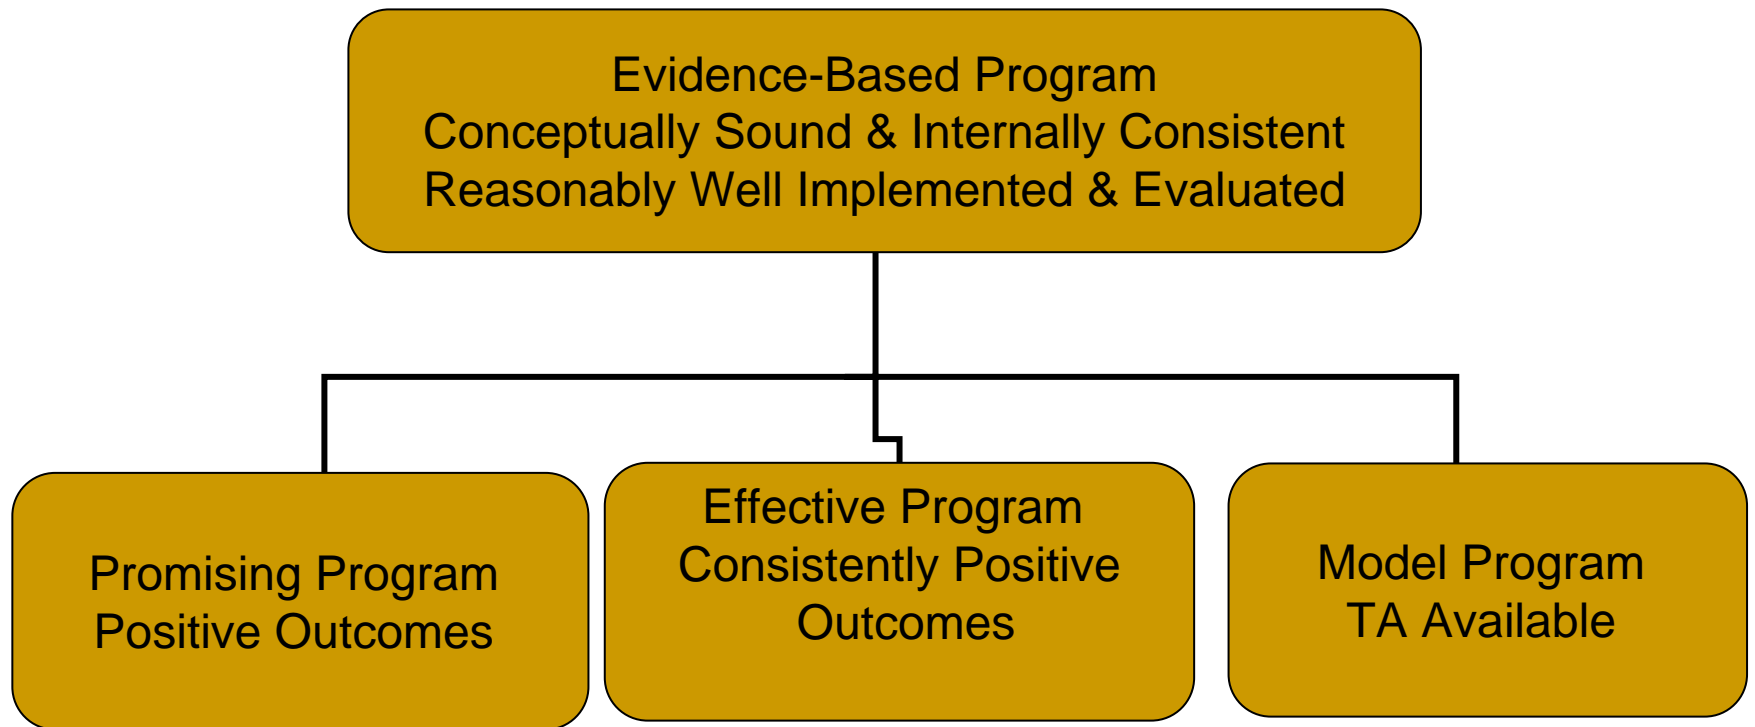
Evidence-Based Program
Conceptually Sound & Internally Consistent
Reasonably Well Implemented & Evaluated

Promising Program
Positive Outcomes

Effective Program
Consistently Positive Outcomes

Model Program
TA Available